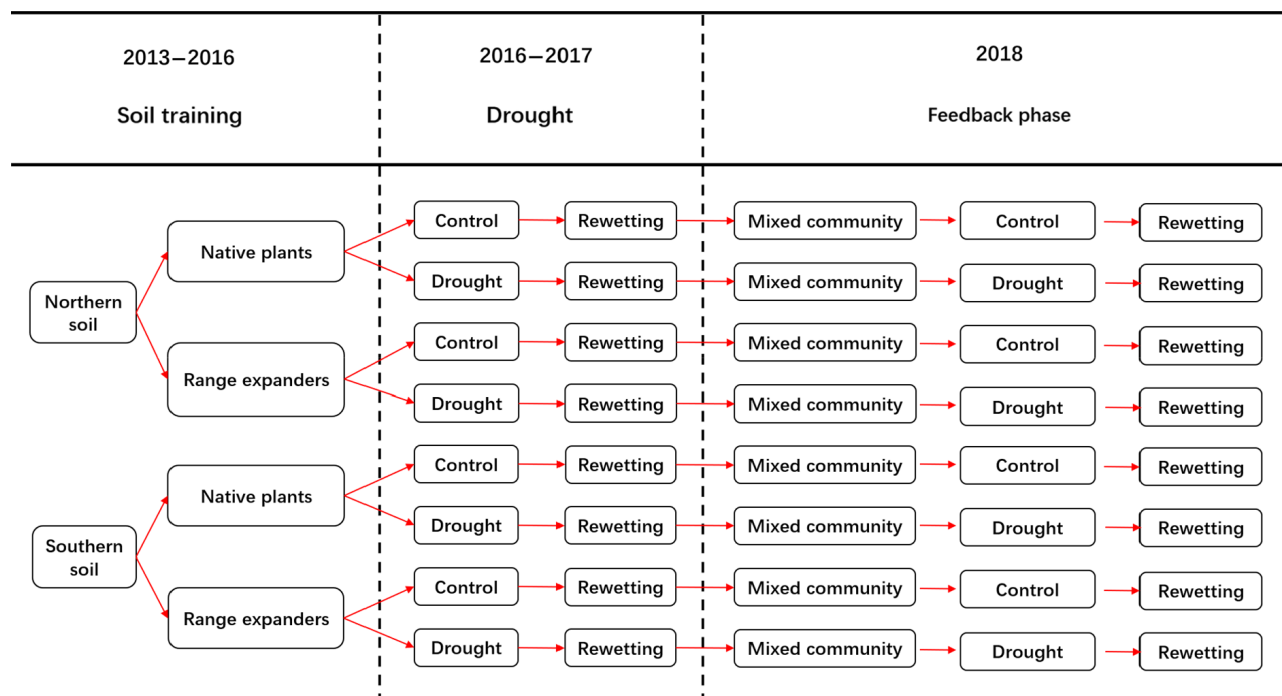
2013–2016

Soil training

2016–2017

Drought

2018

Feedback phase

Northern soil

Native plants

Control → Rewetting → Mixed community → Control → Rewetting

Drought → Rewetting → Mixed community → Drought → Rewetting

Range expanders

Control → Rewetting → Mixed community → Control → Rewetting

Drought → Rewetting → Mixed community → Drought → Rewetting

Southern soil

Native plants

Control → Rewetting → Mixed community → Control → Rewetting

Drought → Rewetting → Mixed community → Drought → Rewetting

Range expanders

Control → Rewetting → Mixed community → Control → Rewetting

Drought → Rewetting → Mixed community → Drought → Rewetting